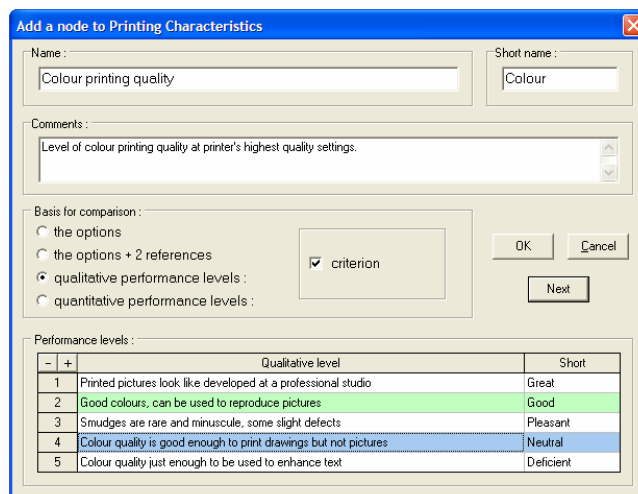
Add a node to Printing Characteristics

Name :
Colour printing quality

Short name :
Colour

Comments :
Level of colour printing quality at printer's highest quality settings.

Basis for comparison :
the options
the options + 2 references
qualitative performance levels :
quantitative performance levels :

criterion

OK
Cancel
Next

Performance levels :

| - | + | Qualitative level | Short |
|---|---|---|---|
| 1 | | Printed pictures look like developed at a professional studio | Great |
| 2 | | Good colours, can be used to reproduce pictures | Good |
| 3 | | Smudges are rare and minuscule, some slight defects | Pleasant |
| 4 | | Colour quality is good enough to print drawings but not pictures | Neutral |
| 5 | | Colour quality just enough to be used to enhance text | Deficient |